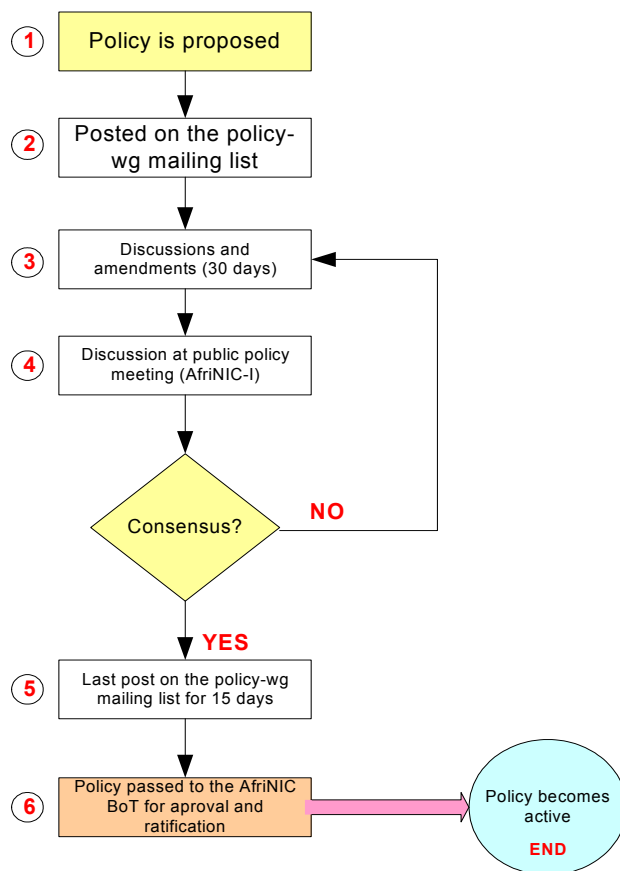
1 Policy is proposed

2 Posted on the policy-wg mailing list

3 Discussions and amendments (30 days)

4 Discussion at public policy meeting (AfriNIC-I)

Consensus?

NO

YES

5 Last post on the policy-wg mailing list for 15 days

6 Policy passed to the AfriNIC BoT for aproval and ratification

Policy becomes active

END